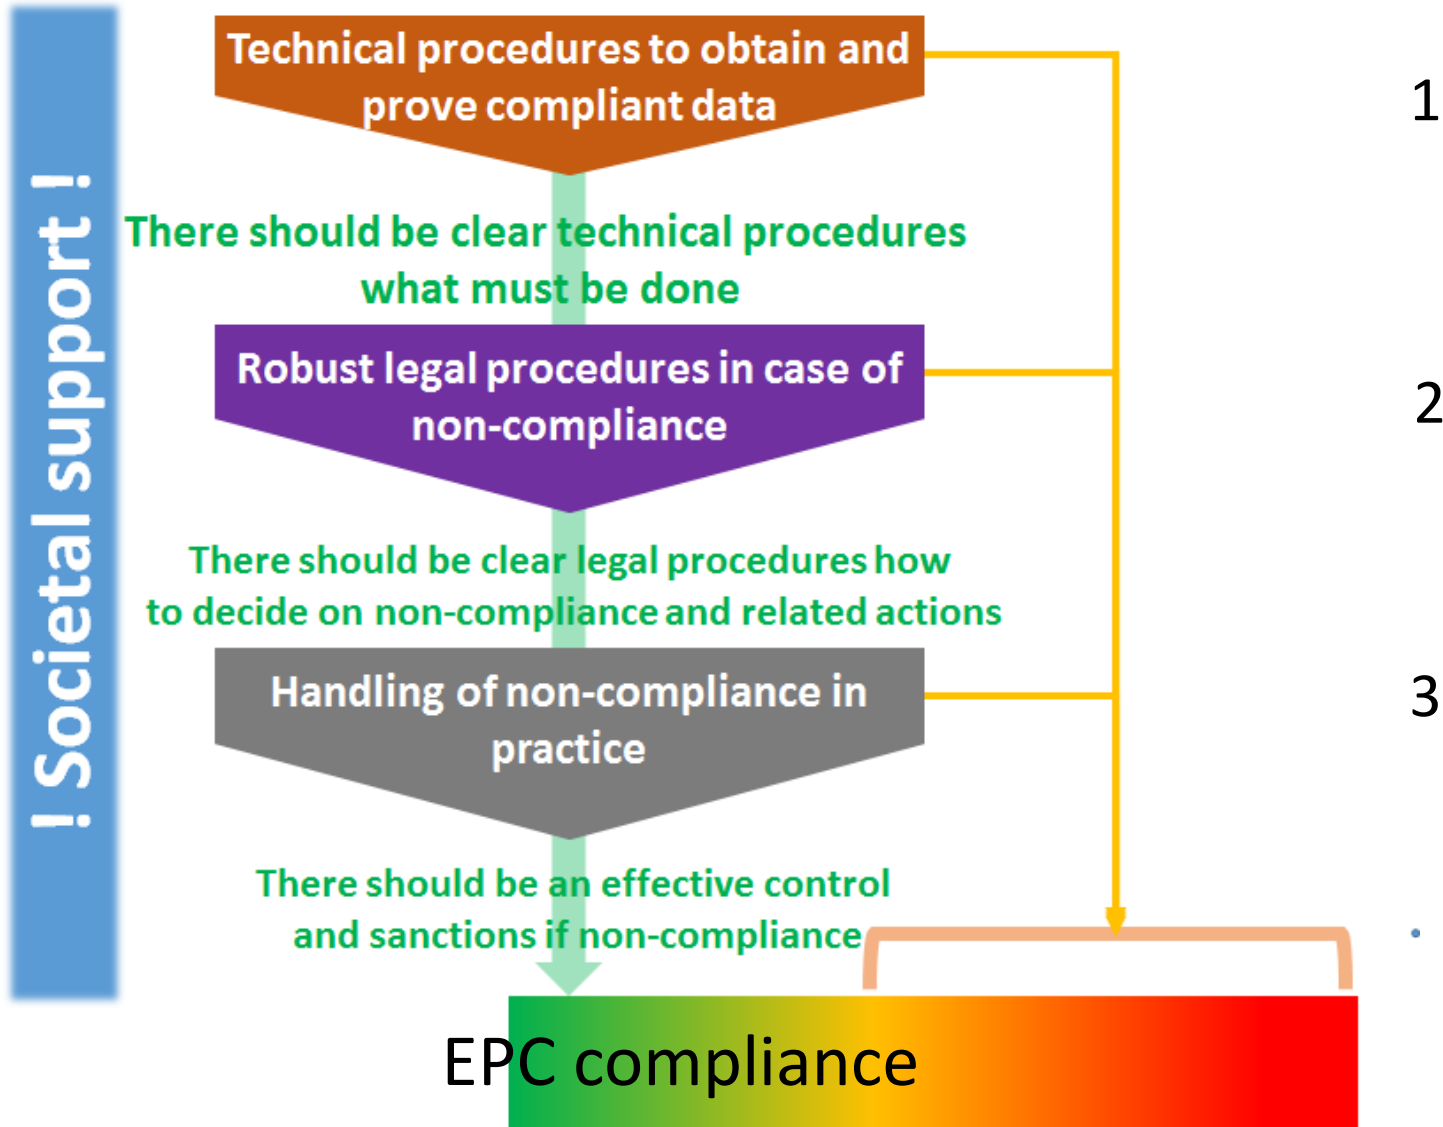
! Societal support !

Technical procedures to obtain and prove compliant data

1

There should be clear technical procedures what must be done

Robust legal procedures in case of non-compliance

2

There should be clear legal procedures how to decide on non-compliance and related actions

Handling of non-compliance in practice

3

There should be an effective control and sanctions if non-compliance

EPC compliance